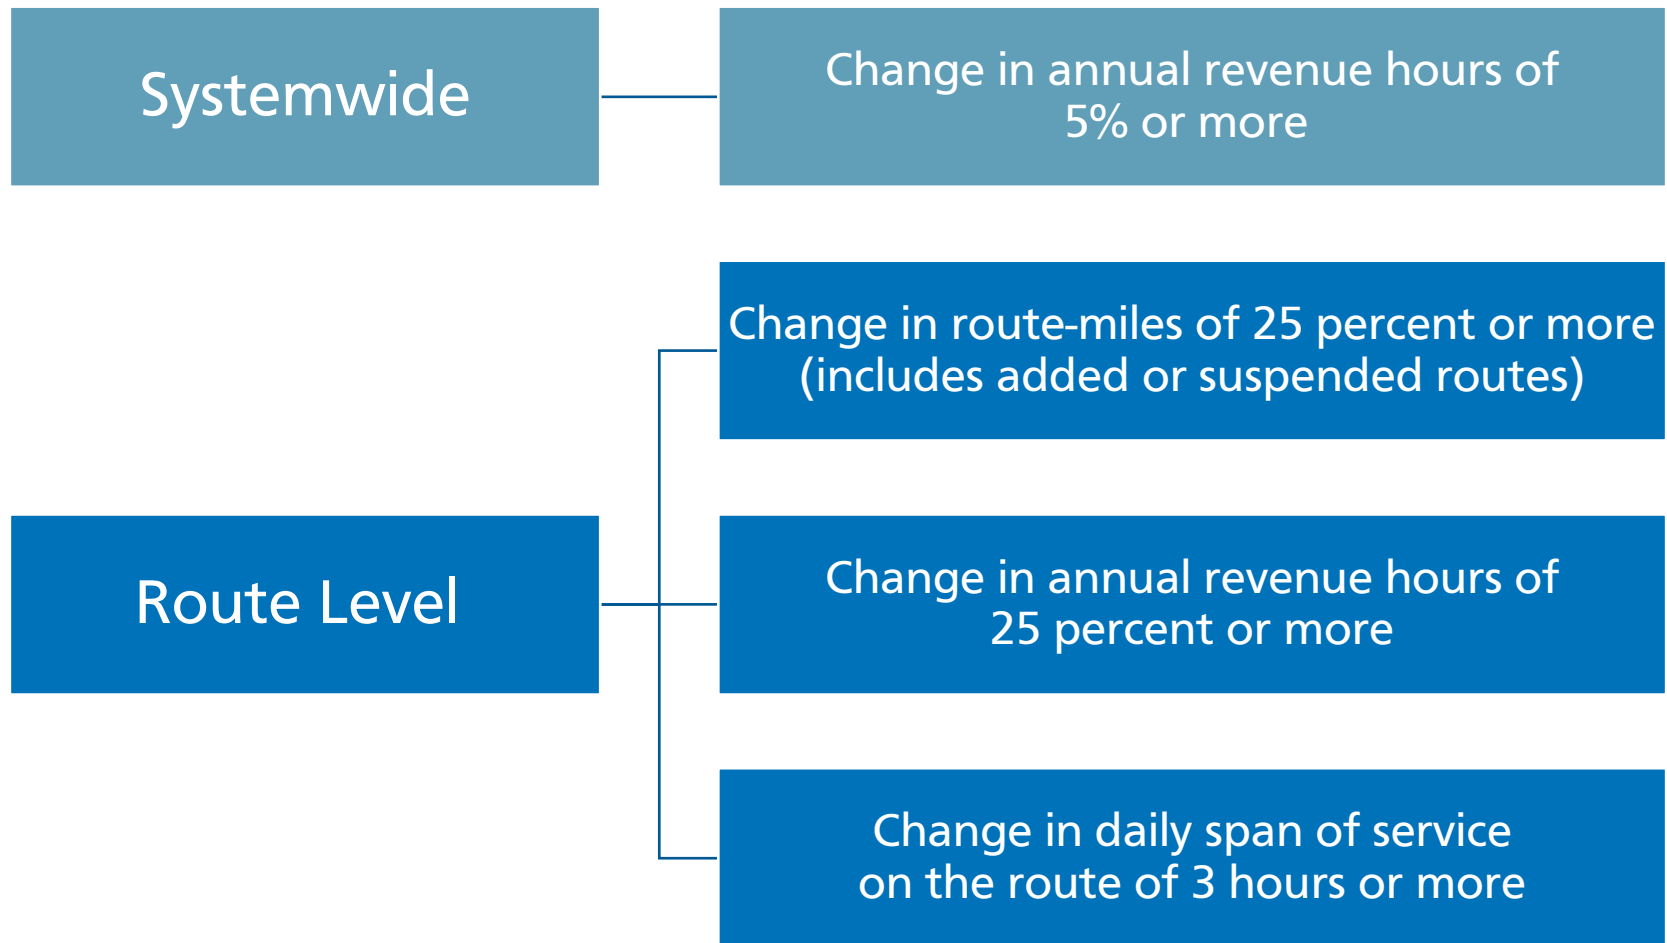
Systemwide

Change in annual revenue hours of 5% or more

Change in route-miles of 25 percent or more (includes added or suspended routes)

Route Level

Change in annual revenue hours of 25 percent or more

Change in daily span of service on the route of 3 hours or more